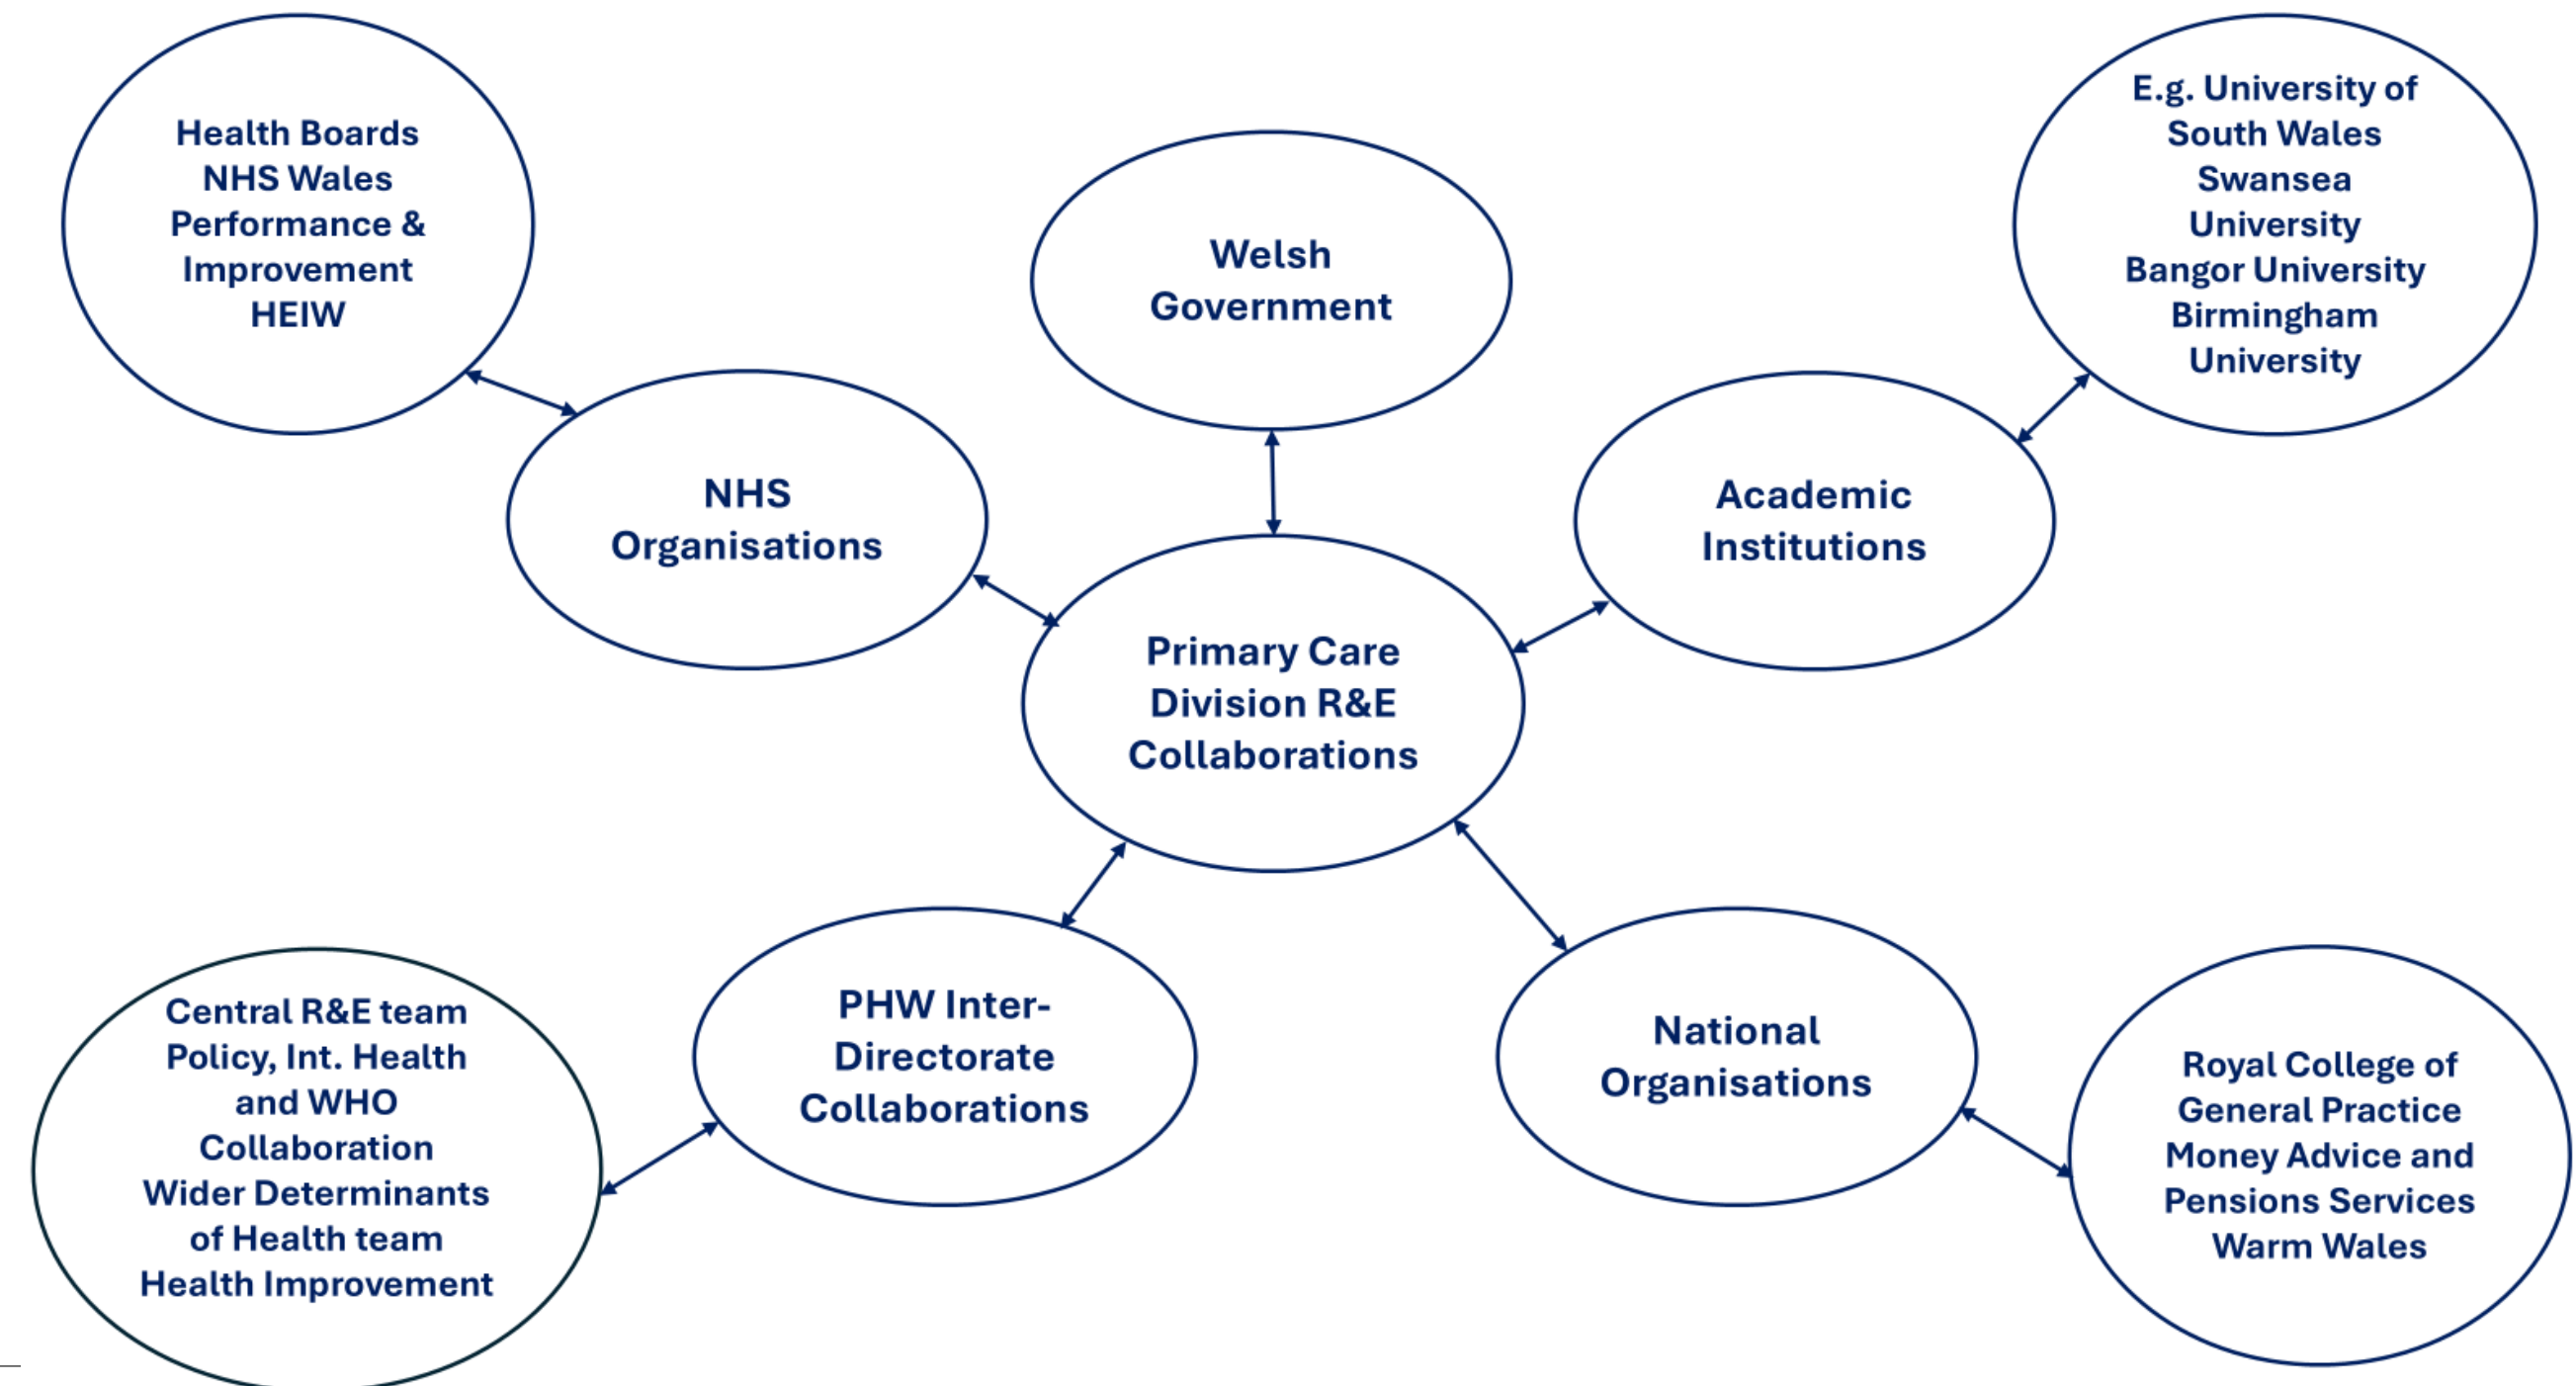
Health Boards
NHS Wales
Performance &
Improvement
HEIW

Welsh
Government

E.g. University of
South Wales
Swansea
University
Bangor University
Birmingham
University

NHS
Organisations

Academic
Institutions

Primary Care
Division R&E
Collaborations

Central R&E team
Policy, Int. Health
and WHO
Collaboration
Wider Determinants
of Health team
Health Improvement

PHW Inter-Directorate
Collaborations

National
Organisations

Royal College of
General Practice
Money Advice and
Pensions Services
Warm Wales